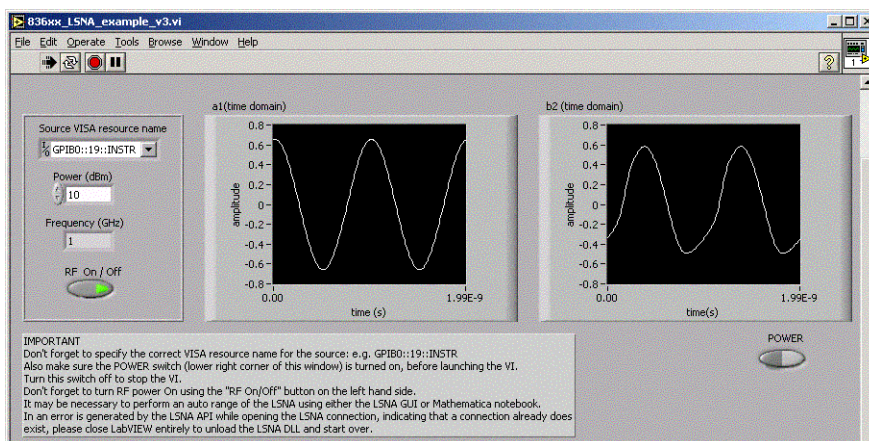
836xx_LSNA_example_v3.vi

File Edit Operate Tools Browse Window Help

Source VISA resource name

GPIB0::19::INSTR

Power (dBm)

10

Frequency (GHz)

1

RF On / Off

a1(time domain)

0.8
0.6
0.4
0.2
0
-0.2
-0.4
-0.6
-0.8

amplitude

0.00 time (s) 1.99E-9

b2 (time domain)

0.8
0.6
0.4
0.2
0
-0.2
-0.4
-0.6
-0.8

amplitude

0.00 time(s) 1.99E-9

POWER

IMPORTANT
Don't forget to specify the correct VISA resource name for the source: e.g. GPIB0::19::INSTR
Also make sure the POWER switch (lower right corner of this window) is turned on, before launching the VI.
Turn this switch off to stop the VI.
Don't forget to turn RF power On using the "RF On/Off" button on the left hand side.
It may be necessary to perform an auto range of the LSNA using either the LSNA GUI or Mathematica notebook.
In an error is generated by the LSNA API while opening the LSNA connection, indicating that a connection already does exist, please close LabVIEW entirely to unload the LSNA DLL and start over.